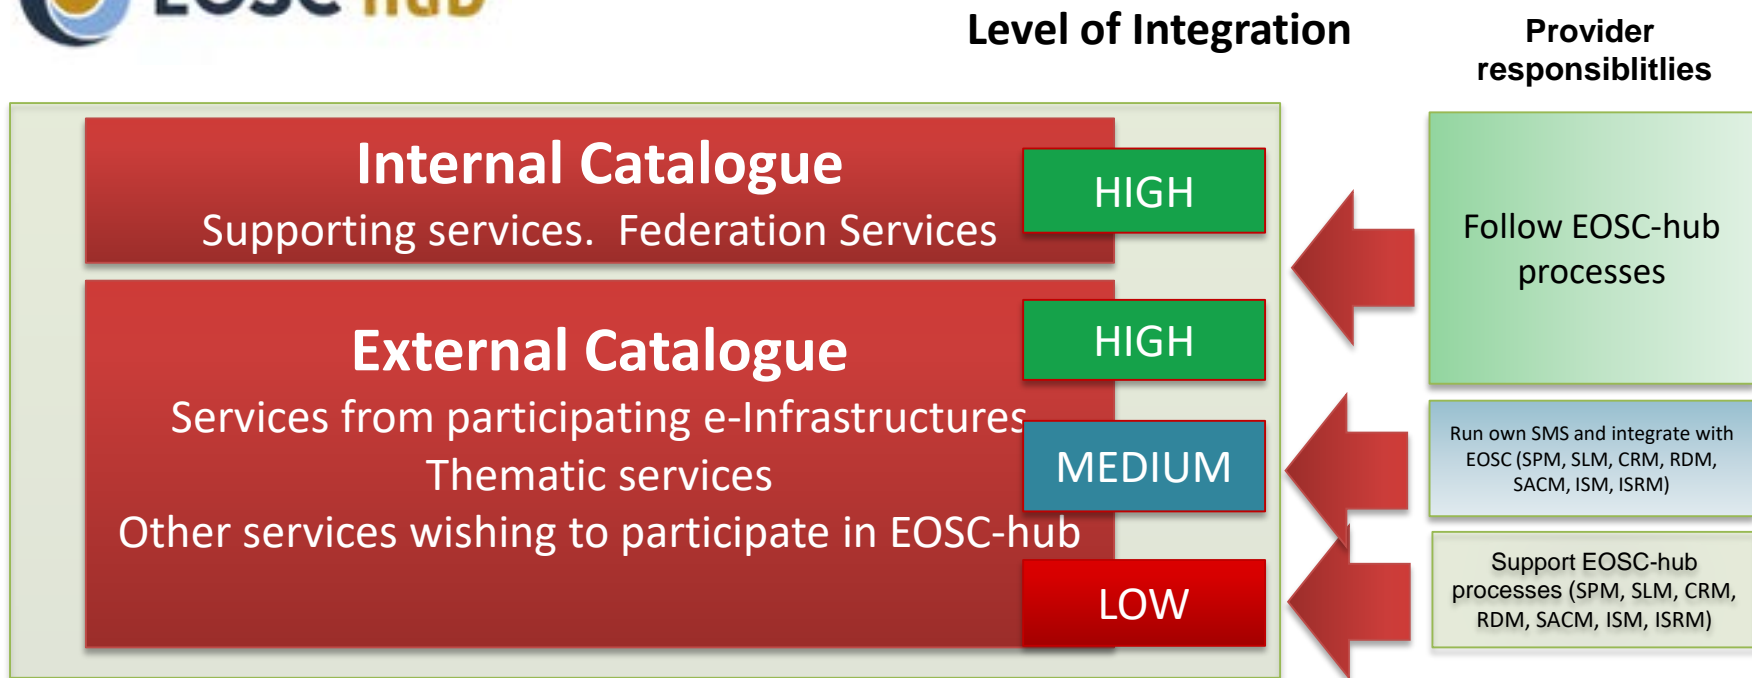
Level of Integration

Provider responsiblitlies

Internal Catalogue
Supporting services. Federation Services

HIGH

Follow EOSC-hub processes

External Catalogue
Services from participating e-Infrastructures
Thematic services
Other services wishing to participate in EOSC-hub

HIGH

MEDIUM

Run own SMS and integrate with EOSC (SPM, SLM, CRM, RDM, SACM, ISM, ISRM)

LOW

Support EOSC-hub processes (SPM, SLM, CRM, RDM, SACM, ISM, ISRM)